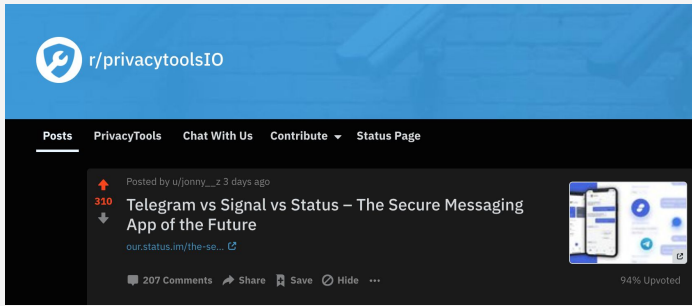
r/privacytoolsIO

Posts PrivacyTools Chat With Us Contribute Status Page

310

Posted by u/jonny__z 3 days ago

Telegram vs Signal vs Status – The Secure Messaging App of the Future

our.status.im/the-se...

207 Comments Share Save Hide ...

94% Upvoted